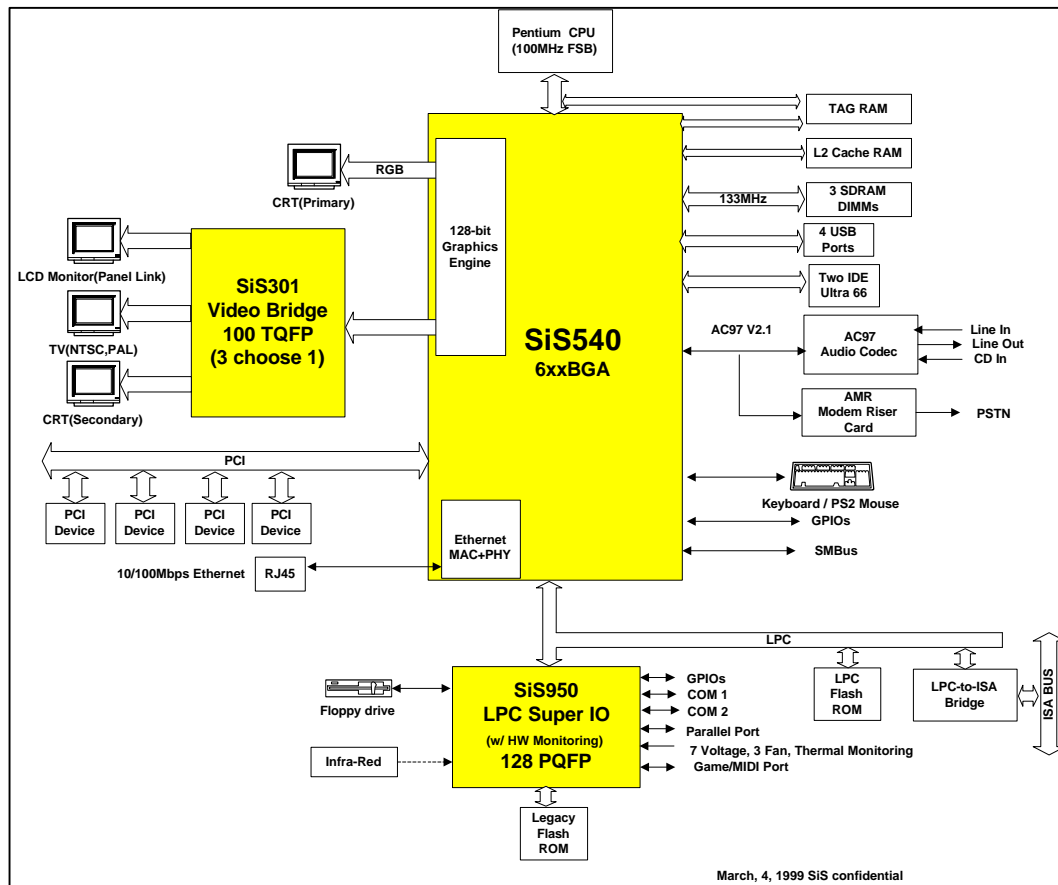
Pentium CPU
(100MHz FSB)

TAG RAM

L2 Cache RAM

133MHz

3 SDRAM DIMMs

4 USB Ports

Two IDE Ultra 66

RGB

CRT(Primary)

128-bit Graphics Engine

LCD Monitor(Panel Link)

TV(NTSC,PAL)

CRT(Secondary)

SiS301
Video Bridge
100 TQFP
(3 choose 1)

SiS540
6xxBGA

AC97 V2.1

AC97 Audio Codec

Line In
Line Out
CD In

AMR Modem Riser Card

PSTN

PCI

PCI Device

PCI Device

PCI Device

PCI Device

Keyboard / PS2 Mouse

GPIOs

SMBus

Ethernet MAC+PHY

10/100Mbps Ethernet

RJ45

LPC

LPC Flash ROM

LPC-to-ISA Bridge

ISA BUS

Floppy drive

SiS950
LPC Super IO
(w/ HW Monitoring)
128 PQFP

GPIOs
COM 1
COM 2
Parallel Port
7 Voltage, 3 Fan, Thermal Monitoring
Game/MIDI Port

Infra-Red

Legacy Flash ROM

March, 4, 1999 SiS confidential